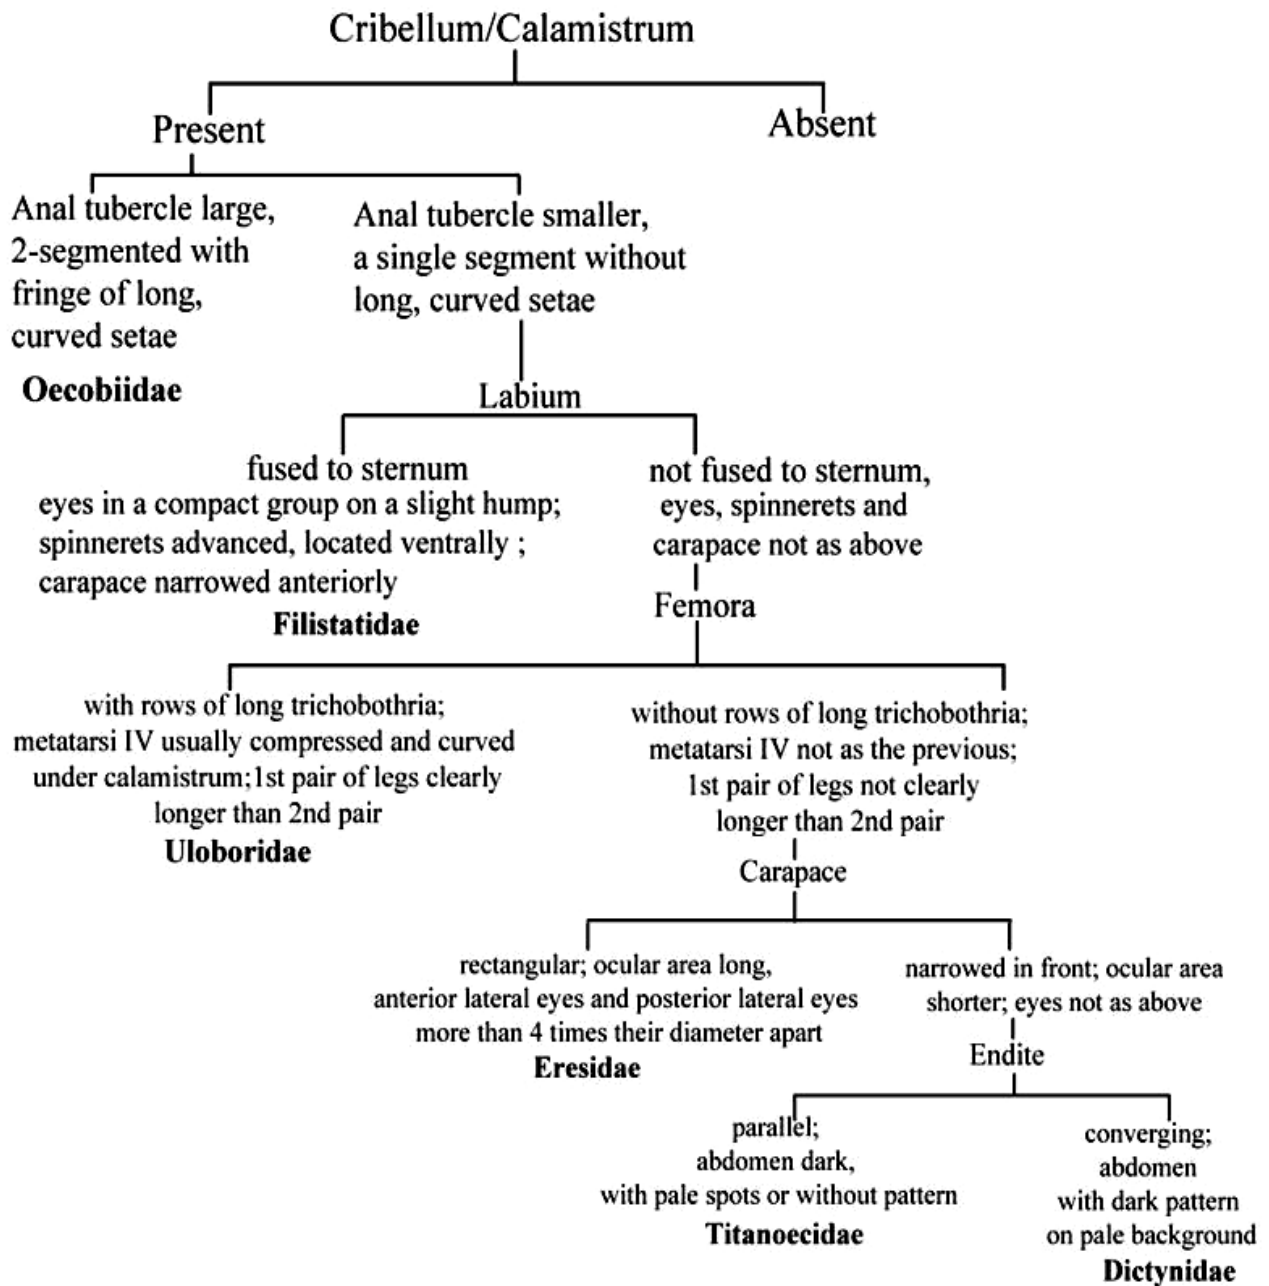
Cribellum/Calamistrum

Present

Absent

Anal tubercle large, 2-segmented with fringe of long, curved setae

Oecobiidae

Anal tubercle smaller, a single segment without long, curved setae

Labium

fused to sternum
eyes in a compact group on a slight hump; spinnerets advanced, located ventrally ; carapace narrowed anteriorly

Filistatidae

not fused to sternum, eyes, spinnerets and carapace not as above

Femora

with rows of long trichobothria; metatarsi IV usually compressed and curved under calamistrum;1st pair of legs clearly longer than 2nd pair

Uloboridae

without rows of long trichobothria; metatarsi IV not as the previous; 1st pair of legs not clearly longer than 2nd pair

Carapace

rectangular; ocular area long, anterior lateral eyes and posterior lateral eyes more than 4 times their diameter apart

Eresidae

narrowed in front; ocular area shorter; eyes not as above

Endite

parallel; abdomen dark, with pale spots or without pattern

Titanoecidae

converging; abdomen with dark pattern on pale background

Dictynidae